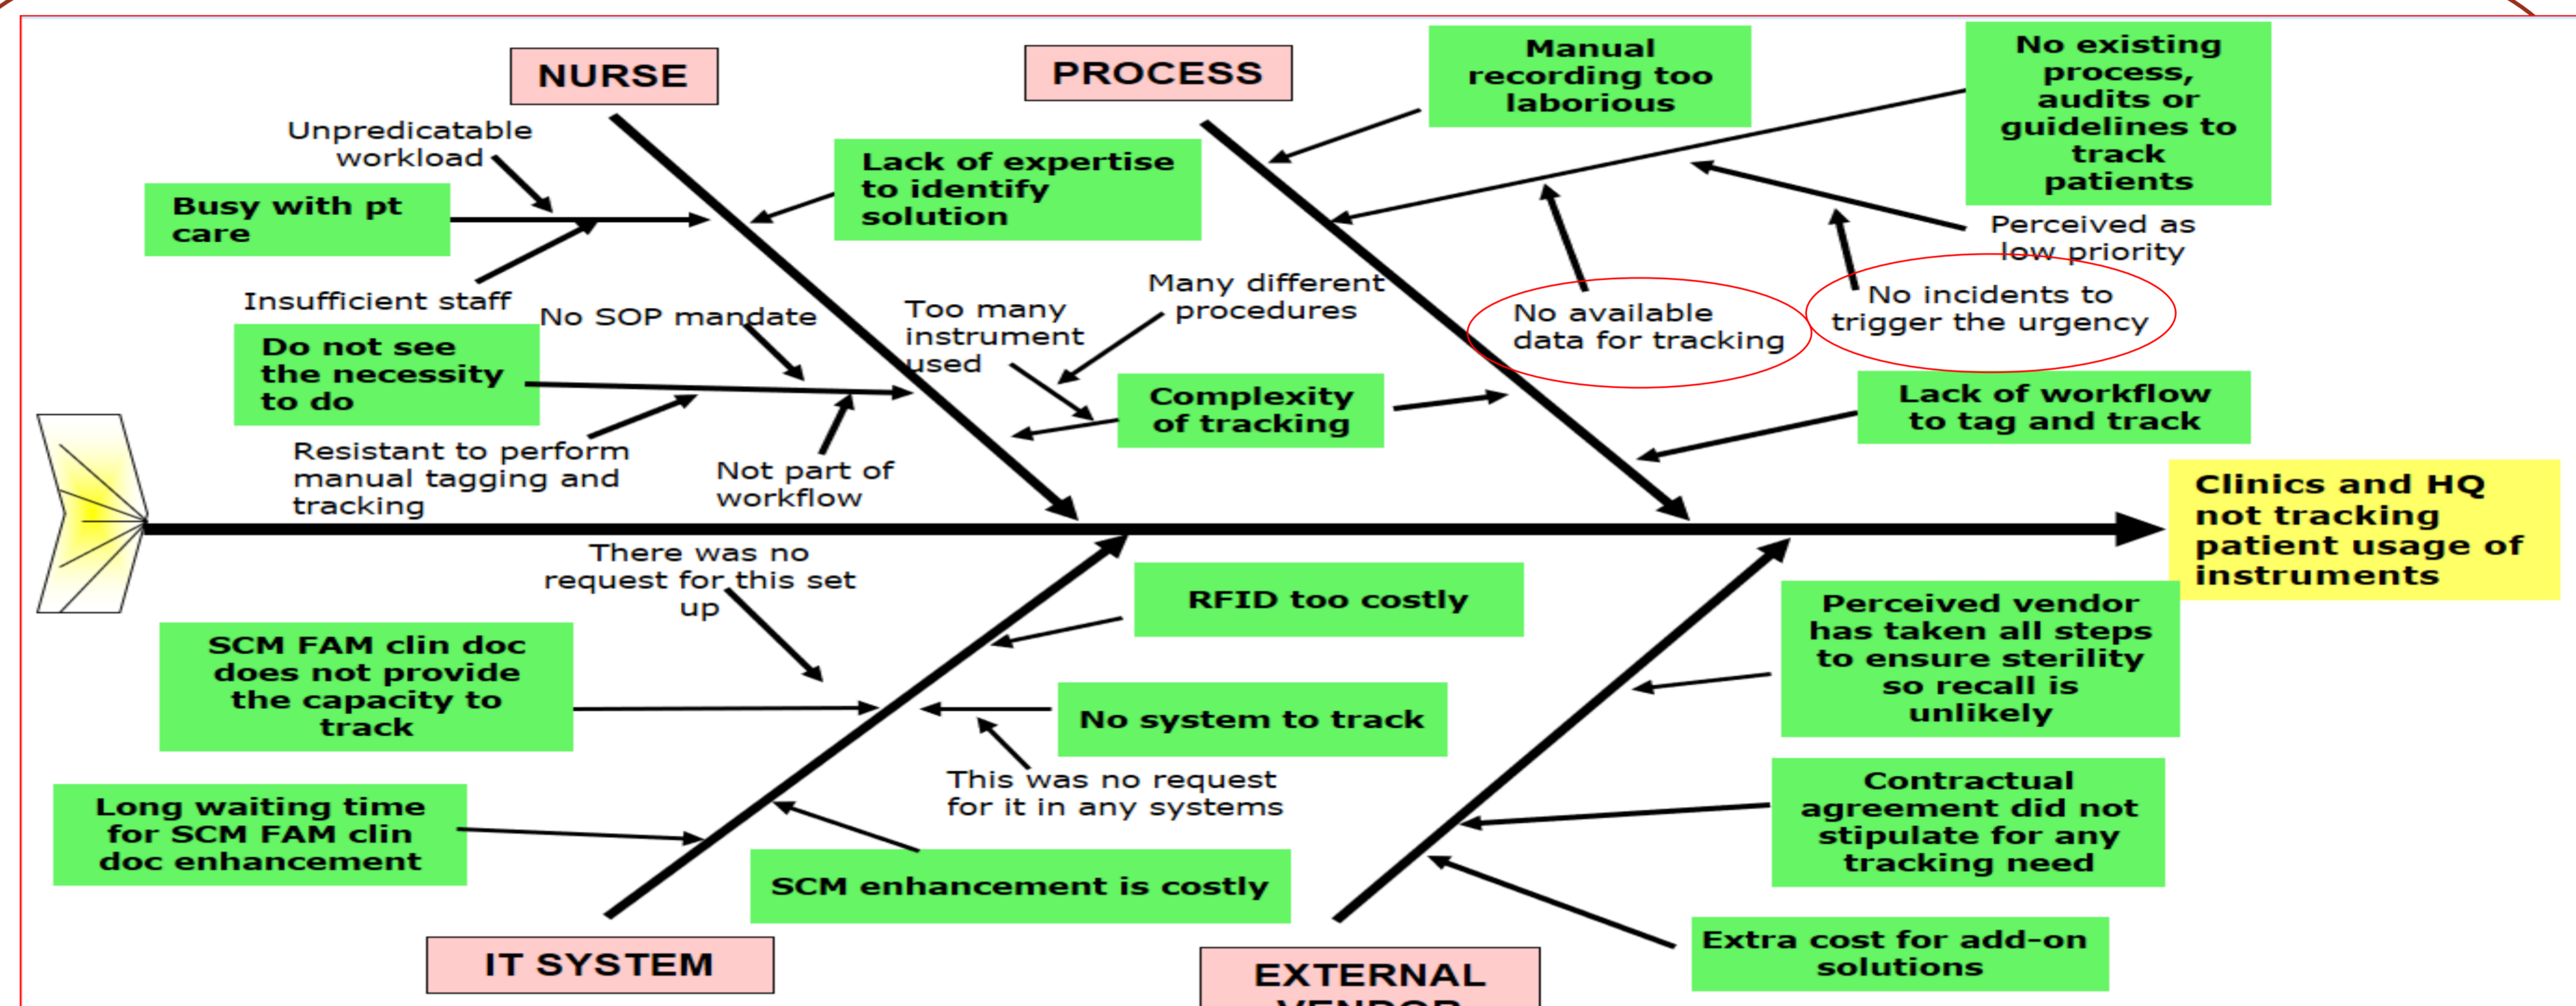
NURSE

PROCESS

Manual recording too laborious

No existing process, audits or guidelines to track patients

Unpredicatable workload

Busy with pt care

Lack of expertise to identify solution

Perceived as low priority

Insufficient staff

No SOP mandate

Too many instrument used

Many different procedures

No available data for tracking

No incidents to trigger the urgency

Do not see the necessity to do

Complexity of tracking

Lack of workflow to tag and track

Resistant to perform manual tagging and tracking

Not part of workflow

Clinics and HQ not tracking patient usage of instruments

There was no request for this set up

RFID too costly

Perceived vendor has taken all steps to ensure sterility so recall is unlikely

SCM FAM clin doc does not provide the capacity to track

No system to track

This was no request for it in any systems

Contractual agreement did not stipulate for any tracking need

Long waiting time for SCM FAM clin doc enhancement

SCM enhancement is costly

Extra cost for add-on solutions

IT SYSTEM

EXTERNAL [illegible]